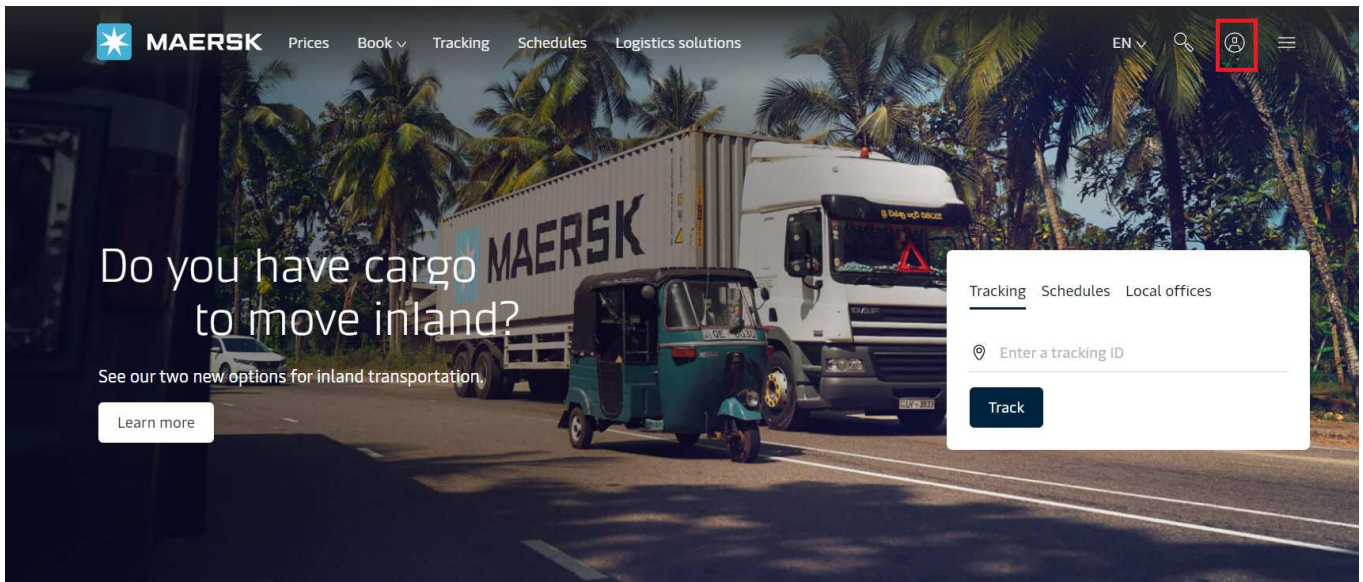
MAERSK Prices Book Tracking Schedules Logistics solutions

EN

MAERSK

Do you have cargo to move inland?

See our two new options for inland transportation.

Learn more

Tracking Schedules Local offices

Enter a tracking ID

Track